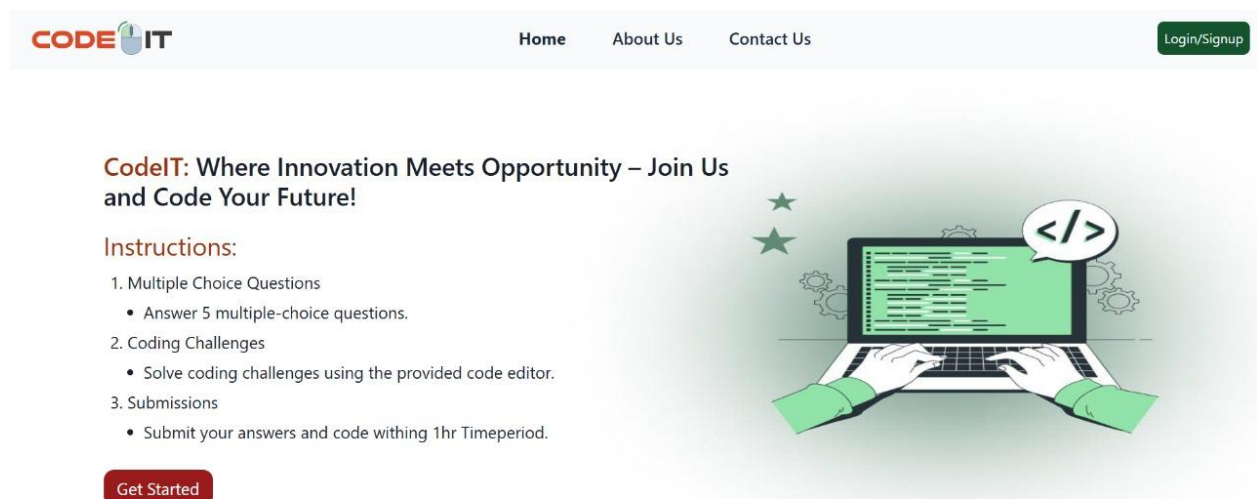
CODE IT

Home About Us Contact Us

Login/Signup

CodeIT: Where Innovation Meets Opportunity – Join Us and Code Your Future!

Instructions:

1. Multiple Choice Questions
   • Answer 5 multiple-choice questions.
2. Coding Challenges
   • Solve coding challenges using the provided code editor.
3. Submissions
   • Submit your answers and code withing 1hr Timeperiod.

Get Started

</>